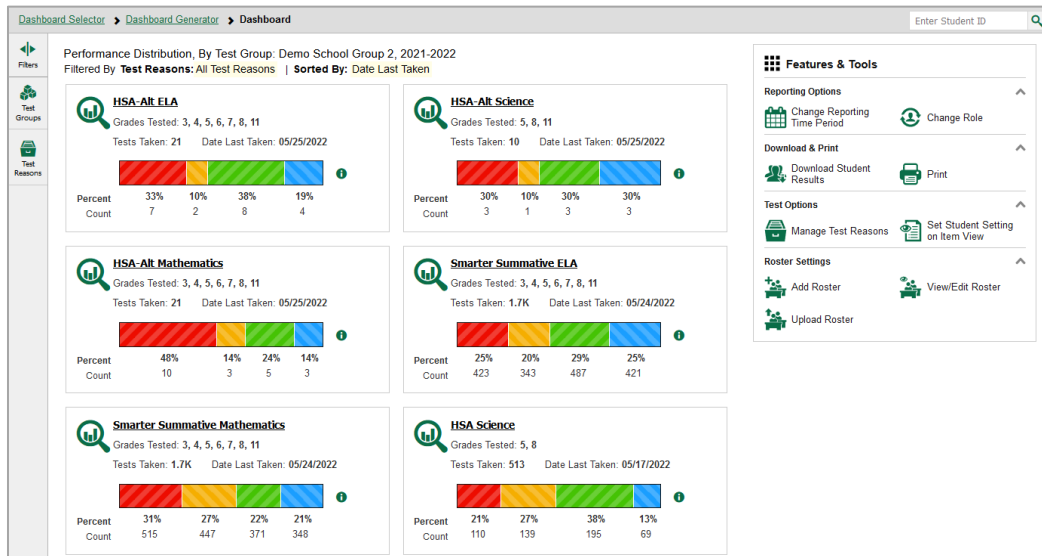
Dashboard Selector > Dashboard Generator > Dashboard

Enter Student ID

Filters

Test Groups

Test Reasons

Performance Distribution, By Test Group: Demo School Group 2, 2021-2022
Filtered By Test Reasons: All Test Reasons | Sorted By: Date Last Taken

HSA-Alt ELA
Grades Tested: 3, 4, 5, 6, 7, 8, 11
Tests Taken: 21 Date Last Taken: 05/25/2022

| | | | | |
|---|---|---|---|---|
| Percent | 33% | 10% | 38% | 19% |
| Count | 7 | 2 | 8 | 4 |

HSA-Alt Science
Grades Tested: 5, 8, 11
Tests Taken: 10 Date Last Taken: 05/25/2022

| | | | | |
|---|---|---|---|---|
| Percent | 30% | 10% | 30% | 30% |
| Count | 3 | 1 | 3 | 3 |

HSA-Alt Mathematics
Grades Tested: 3, 4, 5, 6, 7, 8, 11
Tests Taken: 21 Date Last Taken: 05/25/2022

| | | | | |
|---|---|---|---|---|
| Percent | 48% | 14% | 24% | 14% |
| Count | 10 | 3 | 5 | 3 |

Smarter Summative ELA
Grades Tested: 3, 4, 5, 6, 7, 8, 11
Tests Taken: 1.7K Date Last Taken: 05/24/2022

| | | | | |
|---|---|---|---|---|
| Percent | 25% | 20% | 29% | 25% |
| Count | 423 | 343 | 487 | 421 |

Smarter Summative Mathematics
Grades Tested: 3, 4, 5, 6, 7, 8, 11
Tests Taken: 1.7K Date Last Taken: 05/24/2022

| | | | | |
|---|---|---|---|---|
| Percent | 31% | 27% | 22% | 21% |
| Count | 515 | 447 | 371 | 348 |

HSA Science
Grades Tested: 5, 8
Tests Taken: 513 Date Last Taken: 05/17/2022

| | | | | |
|---|---|---|---|---|
| Percent | 21% | 27% | 38% | 13% |
| Count | 110 | 139 | 195 | 69 |

Features & Tools

Reporting Options
Change Reporting Time Period
Change Role

Download & Print
Download Student Results
Print

Test Options
Manage Test Reasons
Set Student Setting on Item View

Roster Settings
Add Roster
View/Edit Roster
Upload Roster